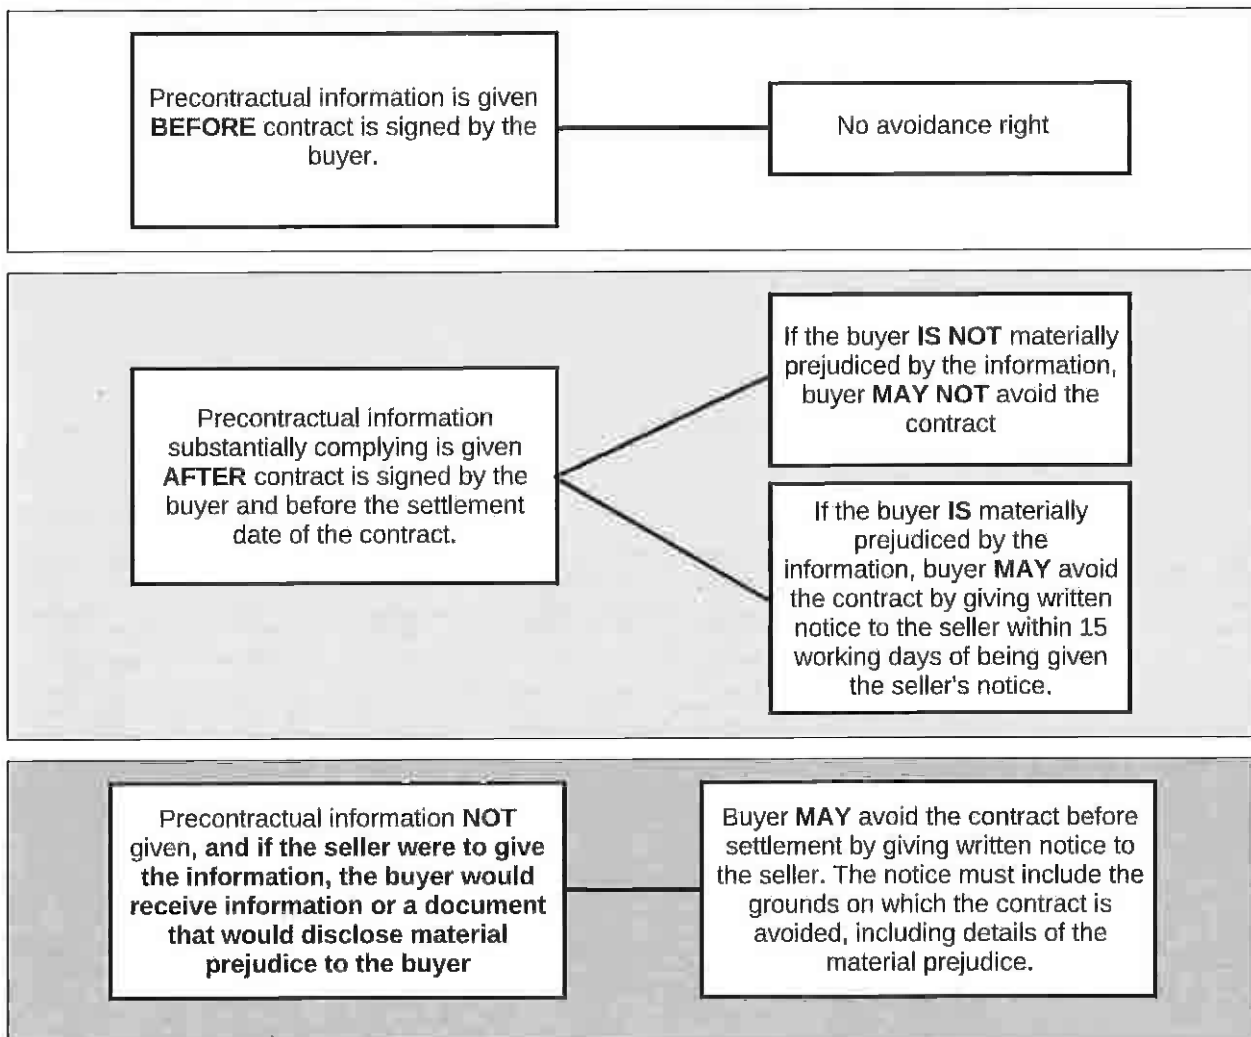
Precontractual information is given **BEFORE** contract is signed by the buyer.

No avoidance right

Precontractual information substantially complying is given **AFTER** contract is signed by the buyer and before the settlement date of the contract.

If the buyer **IS NOT** materially prejudiced by the information, buyer **MAY NOT** avoid the contract

If the buyer **IS** materially prejudiced by the information, buyer **MAY** avoid the contract by giving written notice to the seller within 15 working days of being given the seller's notice.

Precontractual information **NOT** given, **and if the seller were to give the information, the buyer would receive information or a document that would disclose material prejudice to the buyer**

Buyer **MAY** avoid the contract before settlement by giving written notice to the seller. The notice must include the grounds on which the contract is avoided, including details of the material prejudice.